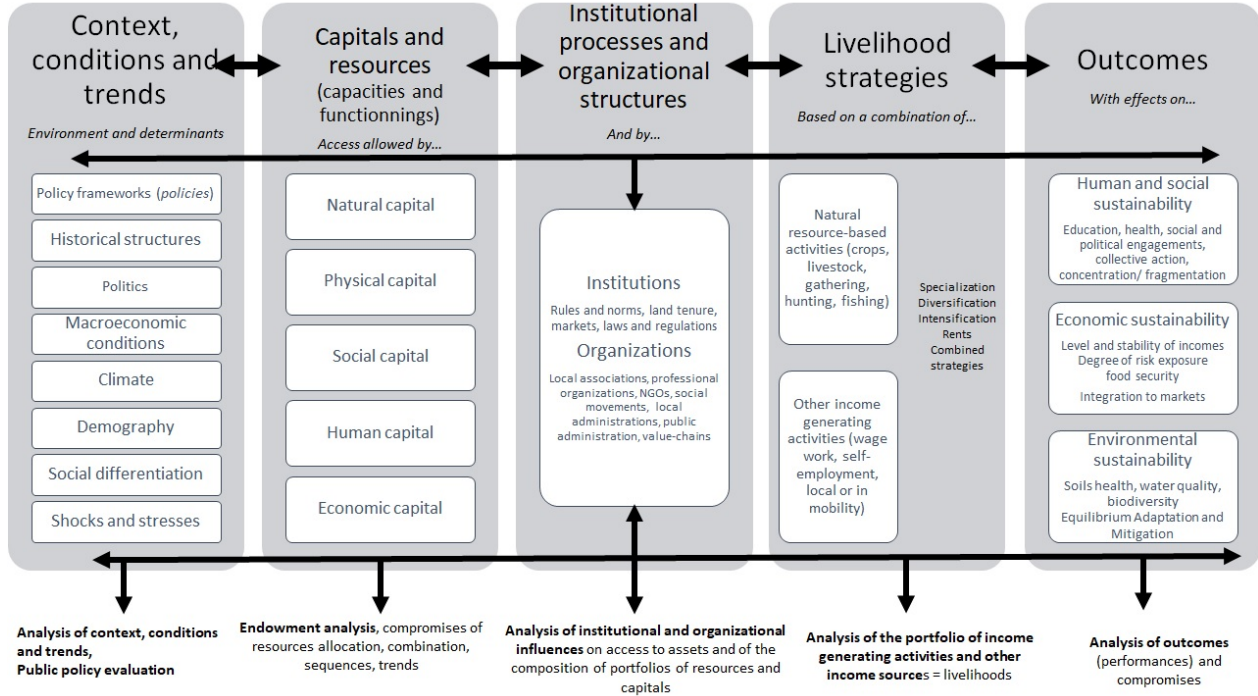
Context, conditions and trends

Environment and determinants

Policy frameworks (policies)

Historical structures

Politics

Macroeconomic conditions

Climate

Demography

Social differentiation

Shocks and stresses

Capitals and resources (capacities and functionnings)

Access allowed by…

Natural capital

Physical capital

Social capital

Human capital

Economic capital

Institutional processes and organizational structures

And by…

Institutions

Rules and norms, land tenure, markets, laws and regulations

Organizations

Local associations, professional organizations, NGOs, social movements, local administrations, public administration, value-chains

Livelihood strategies

Based on a combination of…

Natural resource-based activities (crops, livestock, gathering, hunting, fishing)

Other income generating activities (wage work, self-employment, local or in mobility)

Specialization
Diversification
Intensification
Rents
Combined strategies

Outcomes

With effects on…

Human and social sustainability

Education, health, social and political engagements, collective action, concentration/ fragmentation

Economic sustainability

Level and stability of incomes
Degree of risk exposure
food security
Integration to markets

Environmental sustainability

Soils health, water quality, biodiversity
Equilibrium Adaptation and Mitigation

Analysis of context, conditions and trends, Public policy evaluation

Endowment analysis, compromises of resources allocation, combination, sequences, trends

Analysis of institutional and organizational influences on access to assets and of the composition of portfolios of resources and capitals

Analysis of the portfolio of income generating activities and other income sources = livelihoods

Analysis of outcomes (performances) and compromises